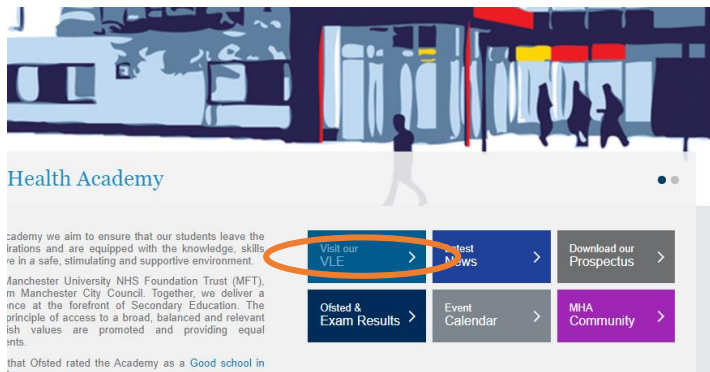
Health Academy

cademy we aim to ensure that our students leave the irations and are equipped with the knowledge, skills, e in a safe, stimulating and supportive environment.

Manchester University NHS Foundation Trust (MFT), m Manchester City Council. Together, we deliver a ence at the forefront of Secondary Education. The principle of access to a broad, balanced and relevant ish values are promoted and providing equal ents.

that Ofsted rated the Academy as a Good school in

Visit our VLE >

Latest News >

Download our Prospectus >

Ofsted & Exam Results >

Event Calendar >

MHA Community >